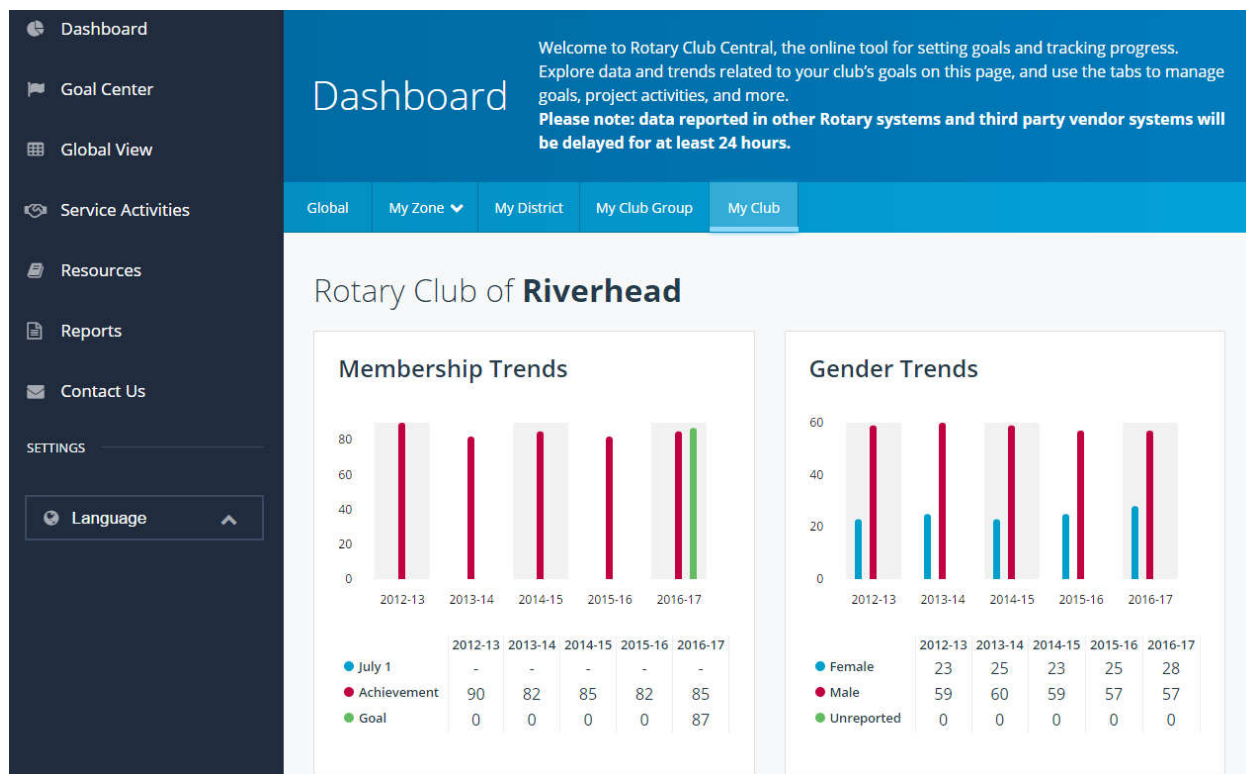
Dashboard

Goal Center

Global View

Service Activities

Resources

Reports

Contact Us

SETTINGS

Language

Dashboard

Welcome to Rotary Club Central, the online tool for setting goals and tracking progress. Explore data and trends related to your club's goals on this page, and use the tabs to manage goals, project activities, and more.
**Please note: data reported in other Rotary systems and third party vendor systems will be delayed for at least 24 hours.**

Global | My Zone | My District | My Club Group | My Club

Rotary Club of **Riverhead**

Membership Trends

80
60
40
20
0

2012-13 2013-14 2014-15 2015-16 2016-17

| | 2012-13 | 2013-14 | 2014-15 | 2015-16 | 2016-17 |
|---|---|---|---|---|---|
| July 1 | - | - | - | - | - |
| Achievement | 90 | 82 | 85 | 82 | 85 |
| Goal | 0 | 0 | 0 | 0 | 87 |

Gender Trends

60
40
20
0

2012-13 2013-14 2014-15 2015-16 2016-17

| | 2012-13 | 2013-14 | 2014-15 | 2015-16 | 2016-17 |
|---|---|---|---|---|---|
| Female | 23 | 25 | 23 | 25 | 28 |
| Male | 59 | 60 | 59 | 57 | 57 |
| Unreported | 0 | 0 | 0 | 0 | 0 |